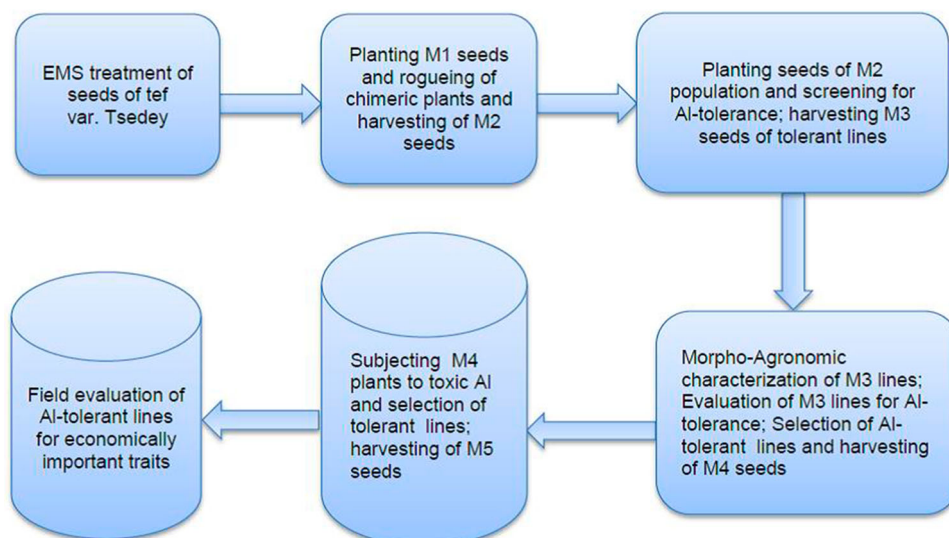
EMS treatment of seeds of tef var. Tsedey

Planting M1 seeds and rogueing of chimeric plants and harvesting of M2 seeds

Planting seeds of M2 population and screening for Al-tolerance; harvesting M3 seeds of tolerant lines

Morpho-Agronomic characterization of M3 lines; Evaluation of M3 lines for Al-tolerance; Selection of Al-tolerant lines and harvesting of M4 seeds

Subjecting M4 plants to toxic Al and selection of tolerant lines; harvesting of M5 seeds

Field evaluation of Al-tolerant lines for economically important traits